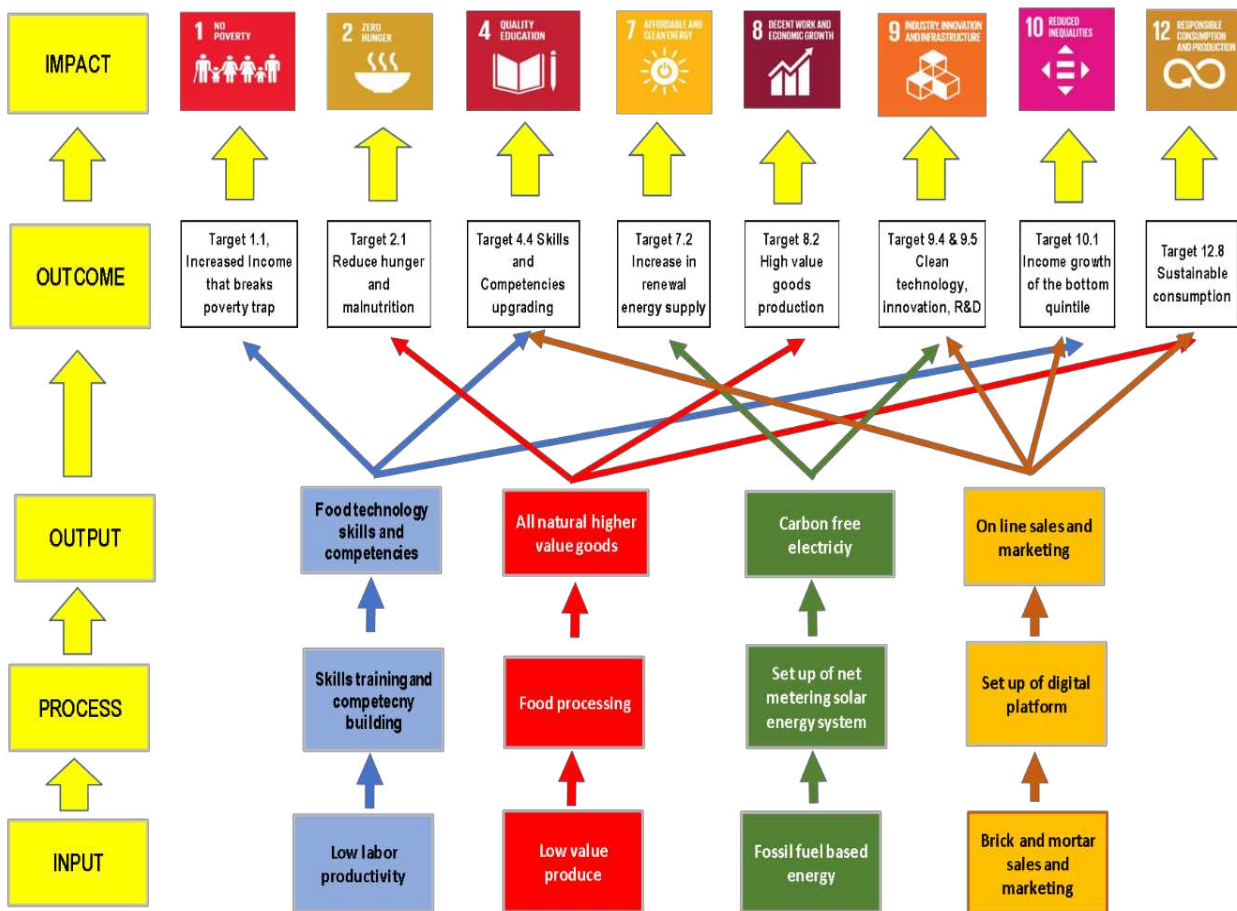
IMPACT

1 NO POVERTY

2 ZERO HUNGER

4 QUALITY EDUCATION

7 AFFORDABLE AND CLEAN ENERGY

8 DECENT WORK AND ECONOMIC GROWTH

9 INDUSTRY, INNOVATION AND INFRASTRUCTURE

10 REDUCED INEQUALITIES

12 RESPONSIBLE CONSUMPTION AND PRODUCTION

OUTCOME

Target 1.1, Increased Income that breaks poverty trap

Target 2.1 Reduce hunger and malnutrition

Target 4.4 Skills and Competencies upgrading

Target 7.2 Increase in renewal energy supply

Target 8.2 High value goods production

Target 9.4 & 9.5 Clean technology, innovation, R&D

Target 10.1 Income growth of the bottom quintile

Target 12.8 Sustainable consumption

OUTPUT

Food technology skills and competencies

All natural higher value goods

Carbon free electriciy

On line sales and marketing

PROCESS

Skills training and competecny building

Food processing

Set up of net metering solar energy system

Set up of digital platform

INPUT

Low labor productivity

Low value produce

Fossil fuel based energy

Brick and mortar sales and marketing